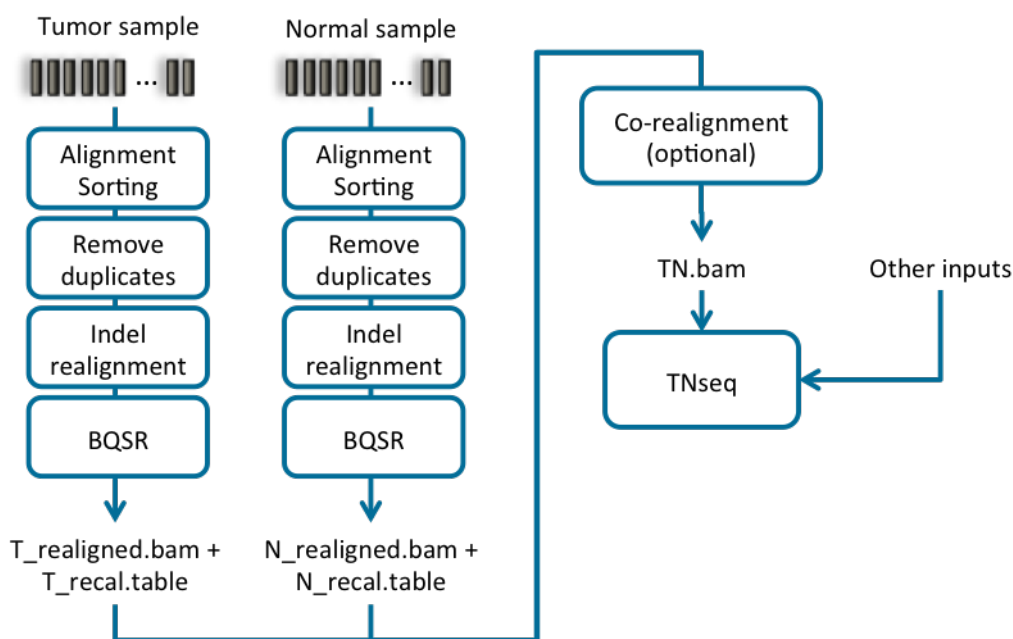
Tumor sample

...

Alignment Sorting

Remove duplicates

Indel realignment

BQSR

T_realigned.bam + T_recal.table

Normal sample

...

Alignment Sorting

Remove duplicates

Indel realignment

BQSR

N_realigned.bam + N_recal.table

Co-realignment (optional)

TN.bam

Other inputs

TNseq